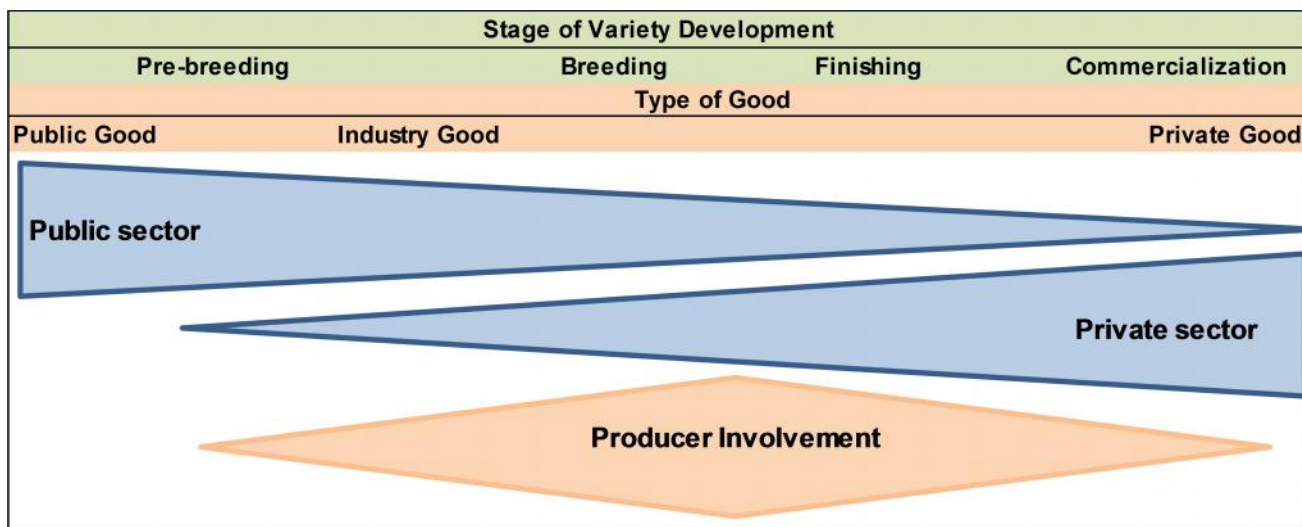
Stage of Variety Development

| Pre-breeding | Breeding | Finishing | Commercialization |
|---|---|---|---|

Type of Good

| Public Good | Industry Good | Private Good |
|---|---|---|

Public sector

Private sector

Producer Involvement